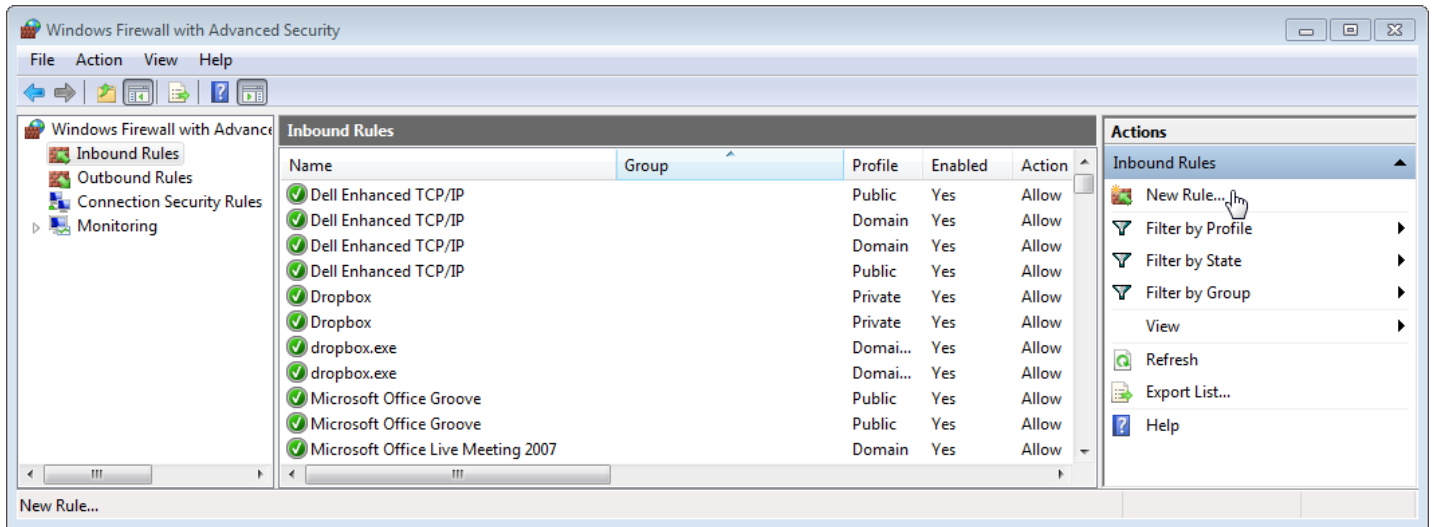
Windows Firewall with Advanced Security

File Action View Help

Windows Firewall with Advance
Inbound Rules
Outbound Rules
Connection Security Rules
Monitoring

Inbound Rules

| Name | Group | Profile | Enabled | Action |
|---|---|---|---|---|
| Dell Enhanced TCP/IP | | Public | Yes | Allow |
| Dell Enhanced TCP/IP | | Domain | Yes | Allow |
| Dell Enhanced TCP/IP | | Domain | Yes | Allow |
| Dell Enhanced TCP/IP | | Public | Yes | Allow |
| Dropbox | | Private | Yes | Allow |
| Dropbox | | Private | Yes | Allow |
| dropbox.exe | | Domai... | Yes | Allow |
| dropbox.exe | | Domai... | Yes | Allow |
| Microsoft Office Groove | | Public | Yes | Allow |
| Microsoft Office Groove | | Public | Yes | Allow |
| Microsoft Office Live Meeting 2007 | | Domain | Yes | Allow |

Actions
Inbound Rules
New Rule...
Filter by Profile
Filter by State
Filter by Group
View
Refresh
Export List...
Help

New Rule...